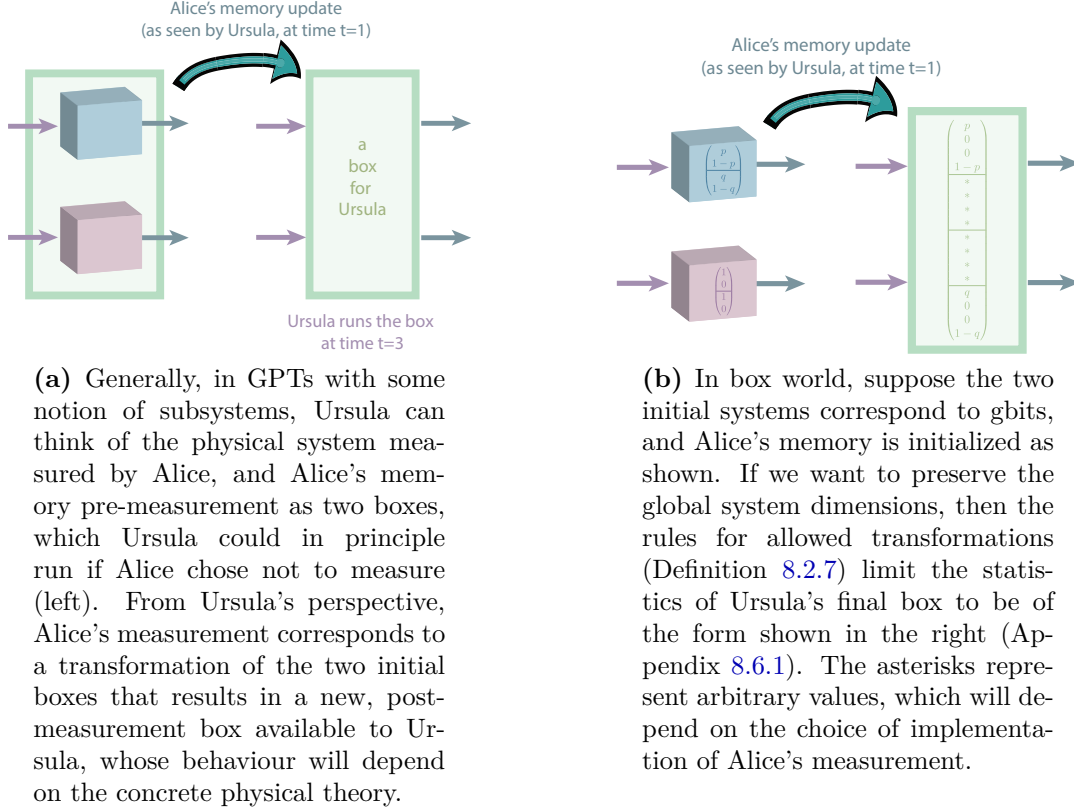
Alice's memory update
(as seen by Ursula, at time t=1)

a box for Ursula

Ursula runs the box at time t=3

**(a)** Generally, in GPTs with some notion of subsystems, Ursula can think of the physical system measured by Alice, and Alice's memory pre-measurement as two boxes, which Ursula could in principle run if Alice chose not to measure (left). From Ursula's perspective, Alice's measurement corresponds to a transformation of the two initial boxes that results in a new, post-measurement box available to Ursula, whose behaviour will depend on the concrete physical theory.

Alice's memory update
(as seen by Ursula, at time t=1)

$\begin{pmatrix} p \\ 1-p \\ \hline q \\ 1-q \end{pmatrix}$

$\begin{pmatrix} 1 \\ 0 \\ \hline 1 \\ 0 \end{pmatrix}$

$\begin{pmatrix} p \\ 0 \\ 0 \\ 1-p \\ \hline * \\ * \\ * \\ * \\ \hline * \\ * \\ * \\ * \\ \hline q \\ 0 \\ 0 \\ 1-q \end{pmatrix}$

**(b)** In box world, suppose the two initial systems correspond to gbits, and Alice's memory is initialized as shown. If we want to preserve the global system dimensions, then the rules for allowed transformations (Definition 8.2.7) limit the statistics of Ursula's final box to be of the form shown in the right (Appendix 8.6.1). The asterisks represent arbitrary values, which will depend on the choice of implementation of Alice's measurement.